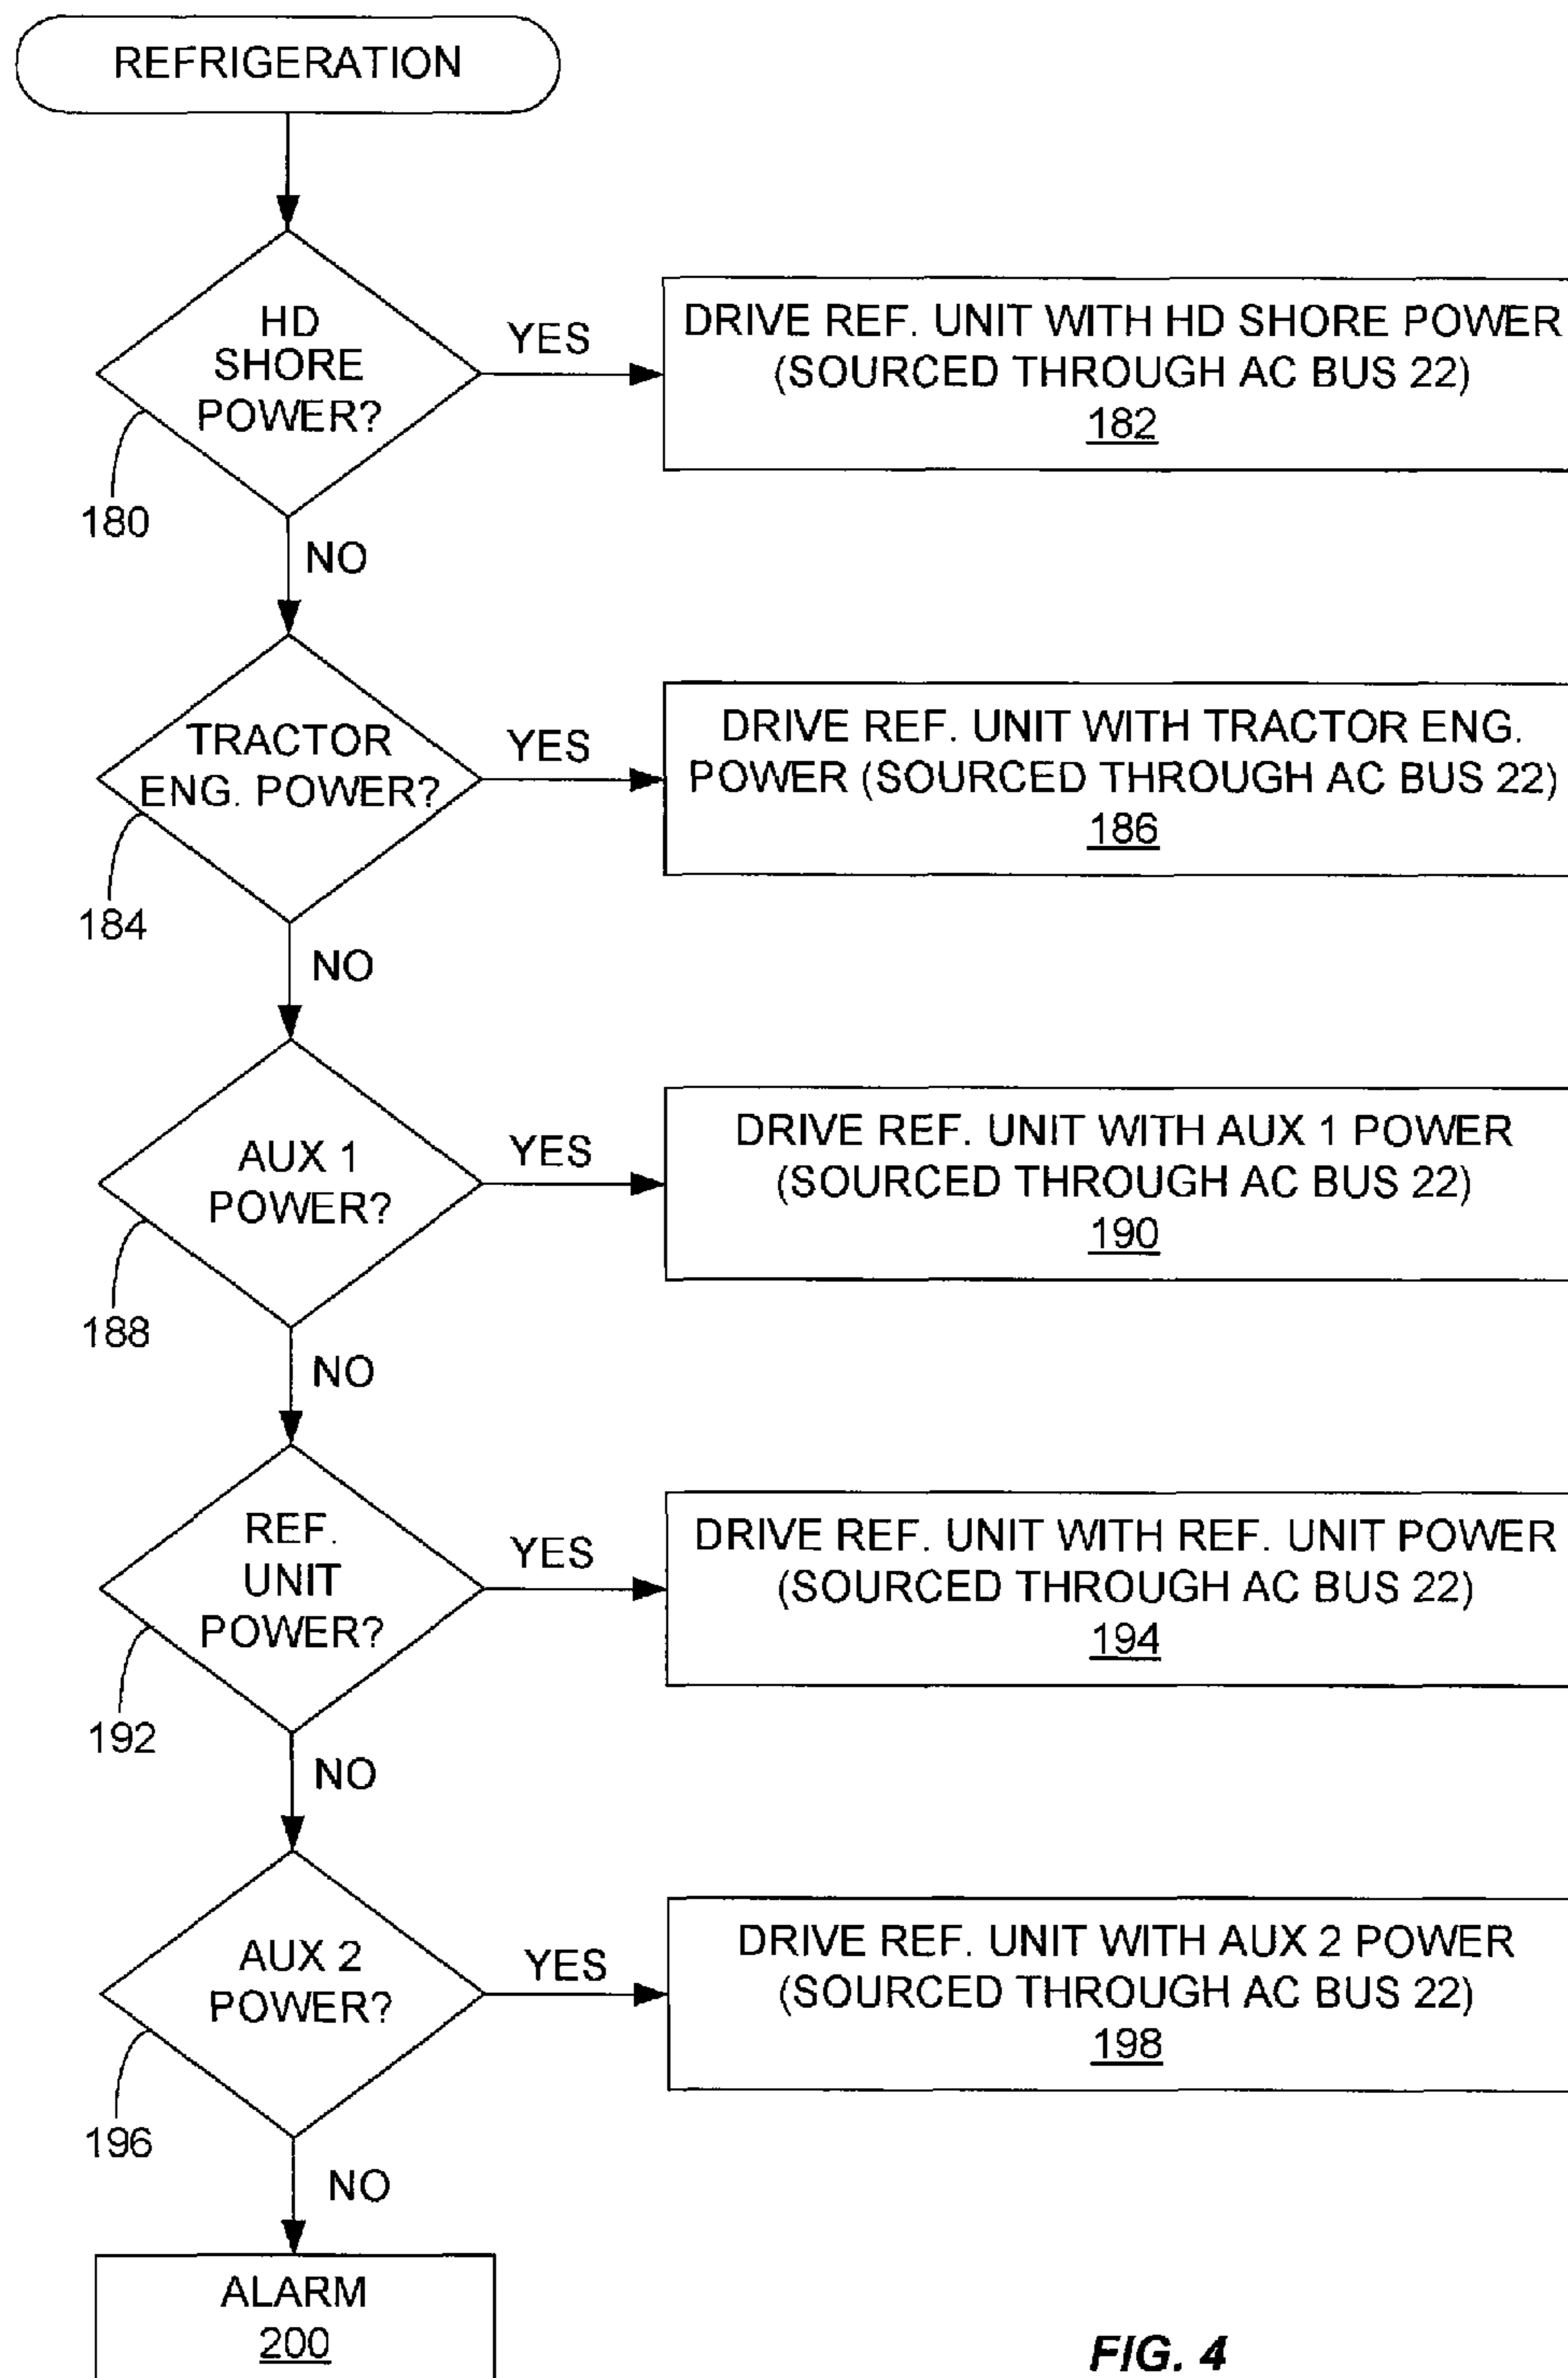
REFRIGERATION

HD SHORE POWER?

180

YES

DRIVE REF. UNIT WITH HD SHORE POWER (SOURCED THROUGH AC BUS 22) 182

NO

TRACTOR ENG. POWER?

184

YES

DRIVE REF. UNIT WITH TRACTOR ENG. POWER (SOURCED THROUGH AC BUS 22) 186

NO

AUX 1 POWER?

188

YES

DRIVE REF. UNIT WITH AUX 1 POWER (SOURCED THROUGH AC BUS 22) 190

NO

REF. UNIT POWER?

192

YES

DRIVE REF. UNIT WITH REF. UNIT POWER (SOURCED THROUGH AC BUS 22) 194

NO

AUX 2 POWER?

196

YES

DRIVE REF. UNIT WITH AUX 2 POWER (SOURCED THROUGH AC BUS 22) 198

NO

ALARM 200

FIG. 4